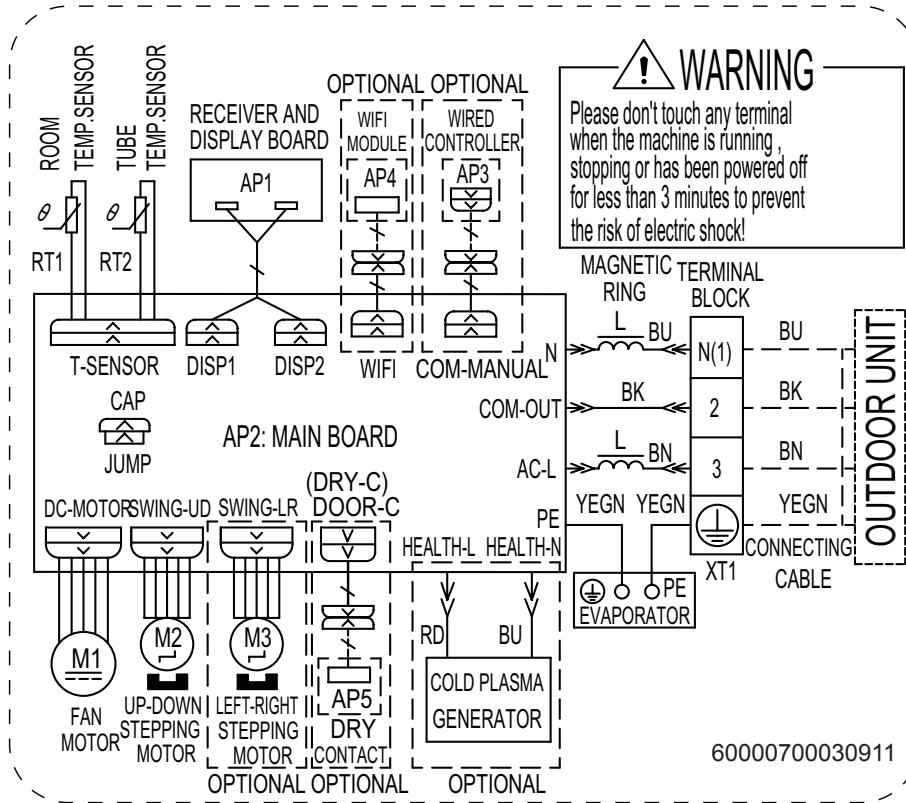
ROOM TEMP.SENSOR

TUBE TEMP.SENSOR

RECEIVER AND DISPLAY BOARD

AP1

OPTIONAL OPTIONAL

WIFI MODULE

AP4

WIRED CONTROLLER

AP3

WARNING

Please don't touch any terminal when the machine is running , stopping or has been powered off for less than 3 minutes to prevent the risk of electric shock!

$\theta$ RT1 $\theta$ RT2

MAGNETIC RING

TERMINAL BLOCK

L BU

N(1)

BU

OUTDOOR UNIT

T-SENSOR DISP1 DISP2 WIFI COM-MANUAL N

CAP

JUMP

AP2: MAIN BOARD

COM-OUT

BK

2

BK

AC-L

L BN

3

BN

(DRY-C)

DC-MOTOR SWING-UD SWING-LR DOOR-C

PE

YEGN YEGN

YEGN

HEALTH-L HEALTH-N

CONNECTING CABLE

XT1

PE

EVAPORATOR

RD BU

M1

M2

M3

AP5

COLD PLASMA GENERATOR

FAN MOTOR

UP-DOWN STEPPING MOTOR

LEFT-RIGHT STEPPING MOTOR

DRY CONTACT

OPTIONAL OPTIONAL OPTIONAL

60000700030911